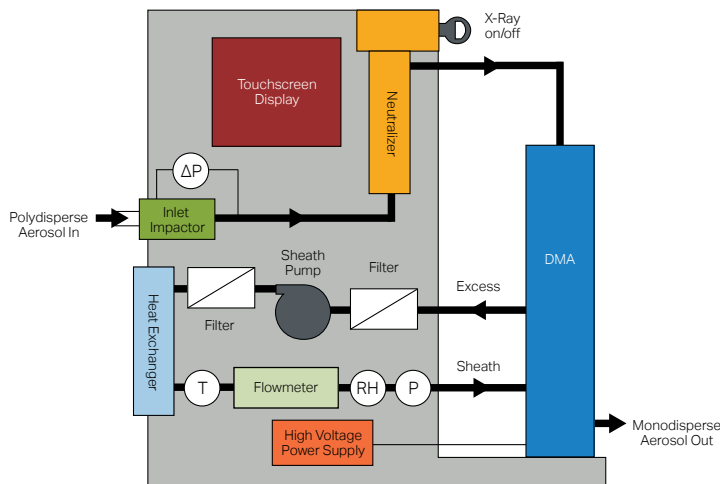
X-Ray on/off

Touchscreen Display

Neutralizer

ΔP

Polydisperse Aerosol In

Inlet Impactor

DMA

Sheath Pump

Filter

Excess

Heat Exchanger

Filter

T

Flowmeter

RH

P

Sheath

Monodisperse Aerosol Out

High Voltage Power Supply